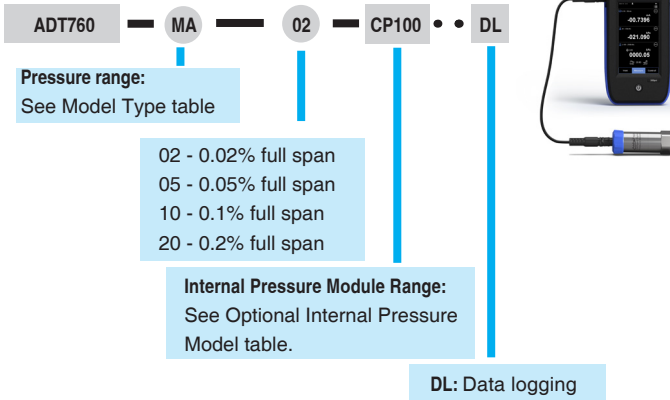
ADT760 MA 02 CP100 DL

-00.7396
-021.090
0000.09

Pressure range:
See Model Type table

02 - 0.02% full span
05 - 0.05% full span
10 - 0.1% full span
20 - 0.2% full span

Internal Pressure Module Range:
See Optional Internal Pressure Model table.

DL: Data logging